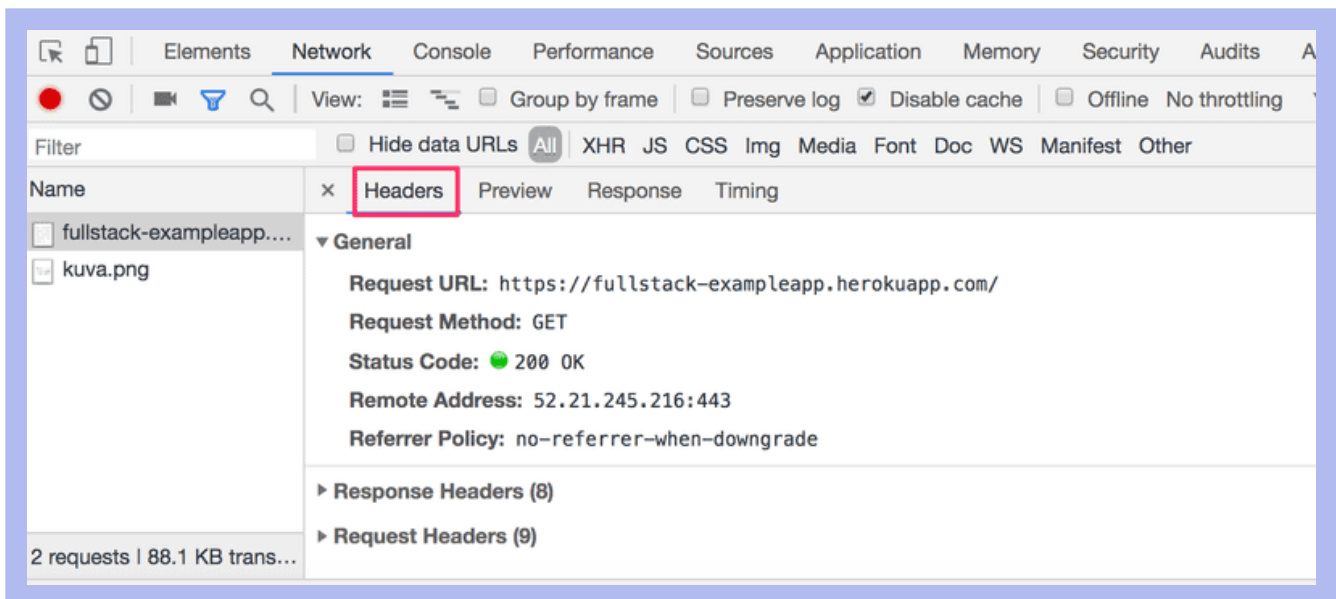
Elements Network Console Performance Sources Application Memory Security Audits A

View: Group by frame Preserve log Disable cache Offline No throttling

Filter Hide data URLs All XHR JS CSS Img Media Font Doc WS Manifest Other

Name
fullstack-exampleapp....
kuva.png

× Headers Preview Response Timing

▾ General

Request URL: https://fullstack-exampleapp.herokuapp.com/

Request Method: GET

Status Code: 200 OK

Remote Address: 52.21.245.216:443

Referrer Policy: no-referrer-when-downgrade

▸ Response Headers (8)

▸ Request Headers (9)

2 requests | 88.1 KB trans...